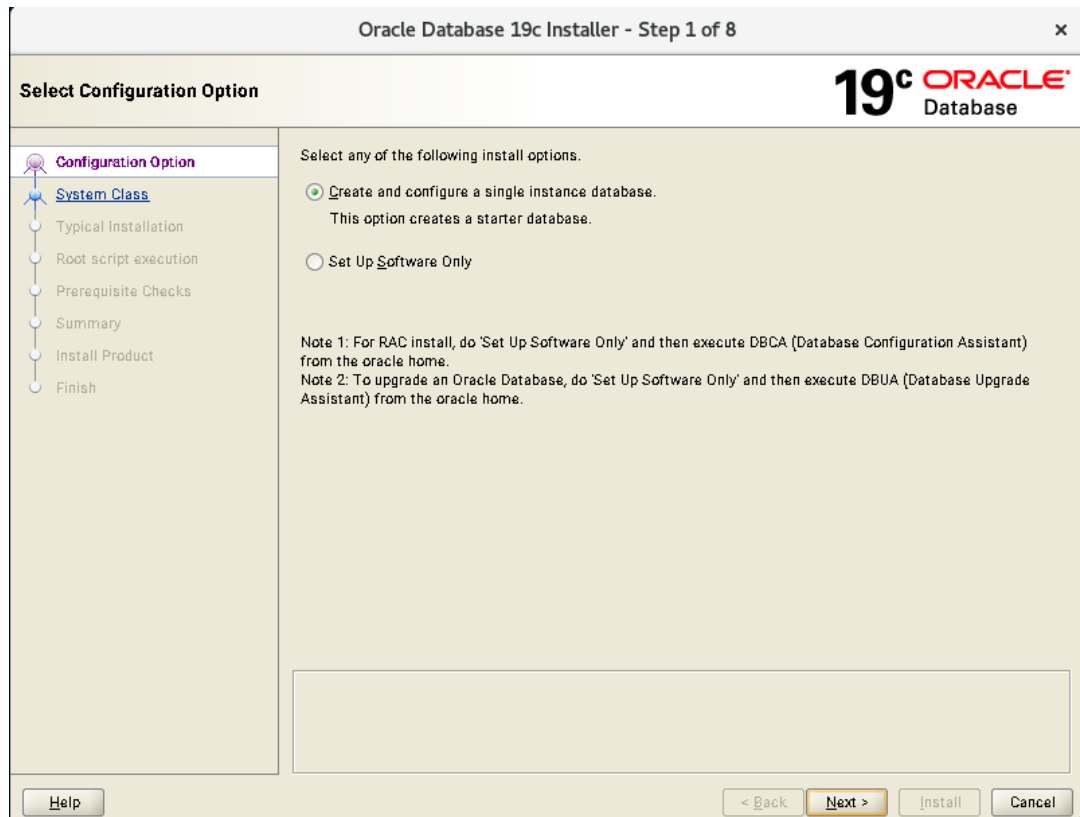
Oracle Database 19c Installer - Step 1 of 8

×

Select Configuration Option

19c ORACLE Database

Configuration Option
System Class
Typical Installation
Root script execution
Prerequisite Checks
Summary
Install Product
Finish

Select any of the following install options.

Create and configure a single instance database.
This option creates a starter database.

Set Up Software Only

Note 1: For RAC install, do 'Set Up Software Only' and then execute DBCA (Database Configuration Assistant) from the oracle home.
Note 2: To upgrade an Oracle Database, do 'Set Up Software Only' and then execute DBUA (Database Upgrade Assistant) from the oracle home.

Help

< Back

Next >

Install

Cancel